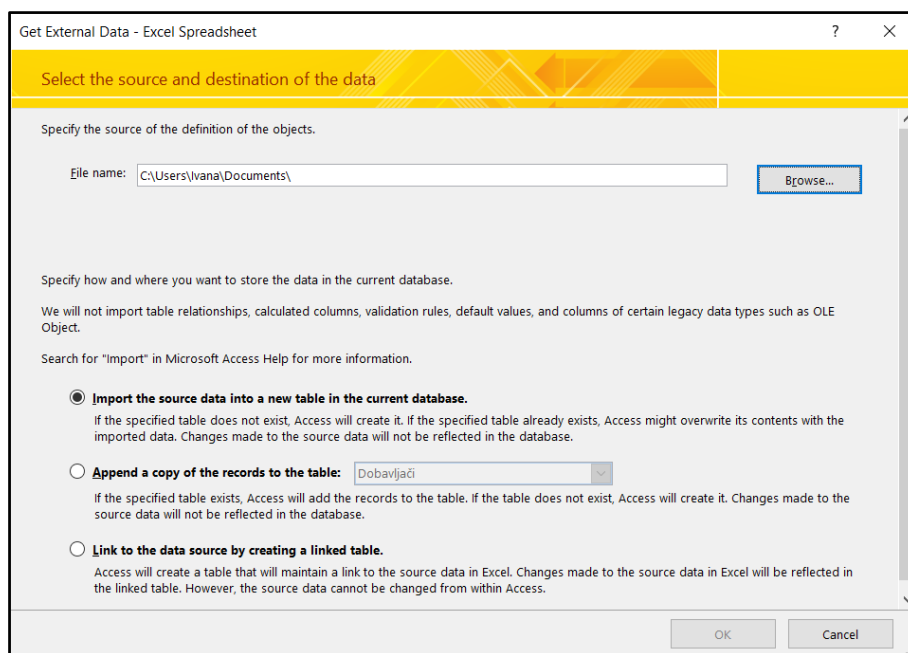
Get External Data - Excel Spreadsheet

?

X

Select the source and destination of the data

Specify the source of the definition of the objects.

File name: C:\Users\Ivana\Documents\

Browse...

Specify how and where you want to store the data in the current database.

We will not import table relationships, calculated columns, validation rules, default values, and columns of certain legacy data types such as OLE Object.

Search for "Import" in Microsoft Access Help for more information.

Import the source data into a new table in the current database.

If the specified table does not exist, Access will create it. If the specified table already exists, Access might overwrite its contents with the imported data. Changes made to the source data will not be reflected in the database.

Append a copy of the records to the table: Dobavljači

If the specified table exists, Access will add the records to the table. If the table does not exist, Access will create it. Changes made to the source data will not be reflected in the database.

Link to the data source by creating a linked table.

Access will create a table that will maintain a link to the source data in Excel. Changes made to the source data in Excel will be reflected in the linked table. However, the source data cannot be changed from within Access.

OK

Cancel